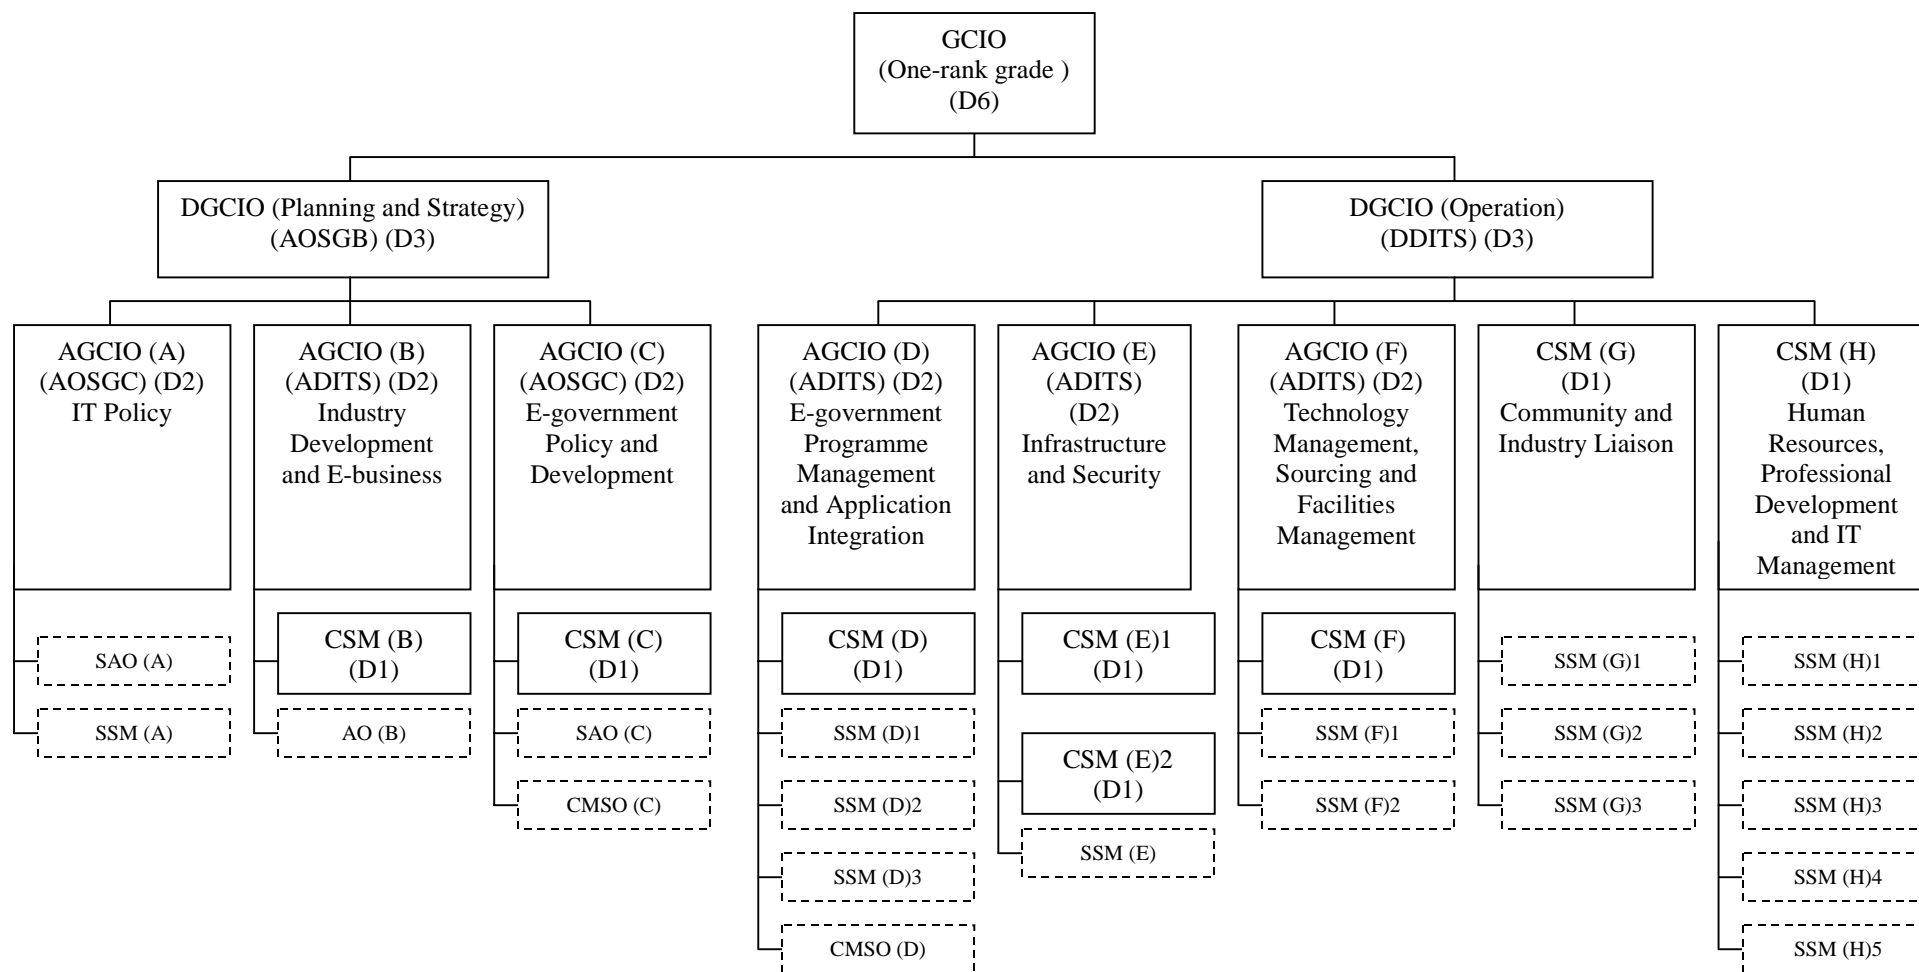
GCIO
(One-rank grade )
(D6)

DGCIO (Planning and Strategy)
(AOSGB) (D3)

DGCIO (Operation)
(DDITS) (D3)

AGCIO (A)
(AOSGC) (D2)
IT Policy

SAO (A)

SSM (A)

AGCIO (B)
(ADITS) (D2)
Industry Development and E-business

CSM (B)
(D1)

AO (B)

AGCIO (C)
(AOSGC) (D2)
E-government Policy and Development

CSM (C)
(D1)

SAO (C)

CMSO (C)

AGCIO (D)
(ADITS) (D2)
E-government Programme Management and Application Integration

CSM (D)
(D1)

SSM (D)1

SSM (D)2

SSM (D)3

CMSO (D)

AGCIO (E)
(ADITS)
(D2)
Infrastructure and Security

CSM (E)1
(D1)

CSM (E)2
(D1)

SSM (E)

AGCIO (F)
(ADITS) (D2)
Technology Management, Sourcing and Facilities Management

CSM (F)
(D1)

SSM (F)1

SSM (F)2

CSM (G)
(D1)
Community and Industry Liaison

SSM (G)1

SSM (G)2

SSM (G)3

CSM (H)
(D1)
Human Resources, Professional Development and IT Management

SSM (H)1

SSM (H)2

SSM (H)3

SSM (H)4

SSM (H)5